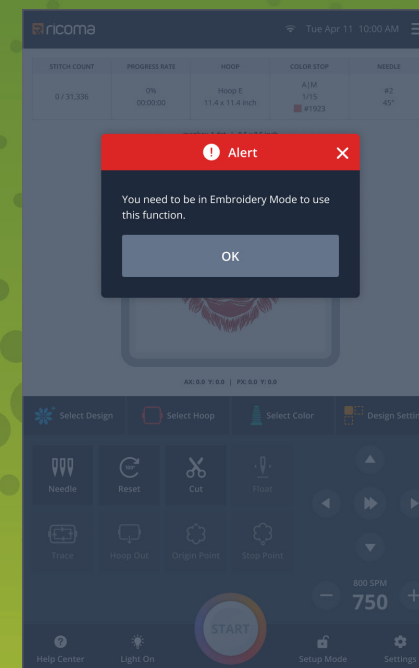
ricoma

Tue Apr 11 10:00 AM

| STITCH COUNT | PROGRESS RATE | HOOP | COLOR STOP | NEEDLE |
|---|---|---|---|---|
| 0 / 31,336 | 0% 00:00:00 | Hoop E 11.4 x 11.4 inch | A\|M 1/15 #1923 | #2 45° |

Alert

You need to be in Embroidery Mode to use this function.

OK

AK:0.0 Y:0.0 | PF:0.0 Y:0.0

Select Design

Select Hoop

Select Color

Design Settin

Needle

Reset

Cut

Float

Trace

Hoop Out

Origin Point

Stop Point

800 SPM

750

START

Help Center

Light On

Setup Mode

Settings